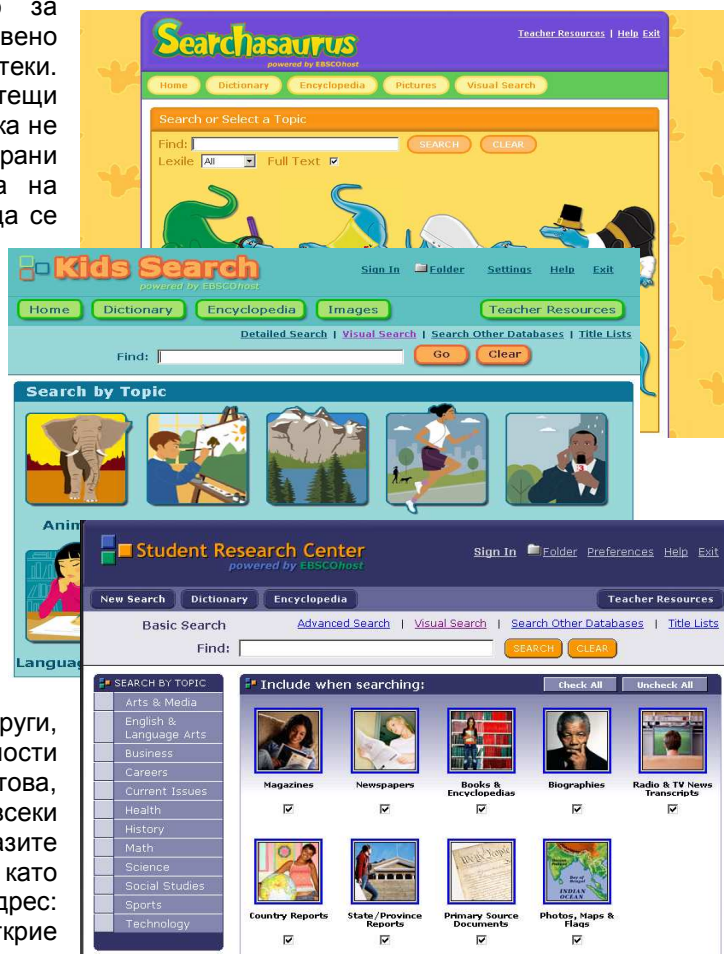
о за
вено
теки.
тещи
ка не
рани
а на
да се

Searchasaurus
powered by EBSCOhost
Teacher Resources | Help Exit
Home Dictionary Encyclopedia Pictures Visual Search
Search or Select a Topic
Find:
SEARCH CLEAR
Lexile All Full Text

Kids Search
powered by EBSCOhost
Sign In Folder Settings Help Exit
Home Dictionary Encyclopedia Images Teacher Resources
Detailed Search | Visual Search | Search Other Databases | Title Lists
Find:
Go Clear
Search by Topic
Anim
Languag

Student Research Center
powered by EBSCOhost
Sign In Folder Preferences Help Exit
New Search Dictionary Encyclopedia Teacher Resources
Basic Search
Advanced Search | Visual Search | Search Other Databases | Title Lists
Find:
SEARCH CLEAR
SEARCH BY TOPIC
Arts & Media
English & Language Arts
Business
Careers
Current Issues
Health
History
Math
Science
Social Studies
Sports
Technology
Include when searching:
Check All Uncheck All
Magazines
Newspapers
Books & Encyclopedias
Biographies
Radio & TV News Transcripts
Country Reports
State/Province Reports
Primary Source Documents
Photos, Maps & Flags

руги,
ности
това,
всеки
азите
като
дрес:
ткрие